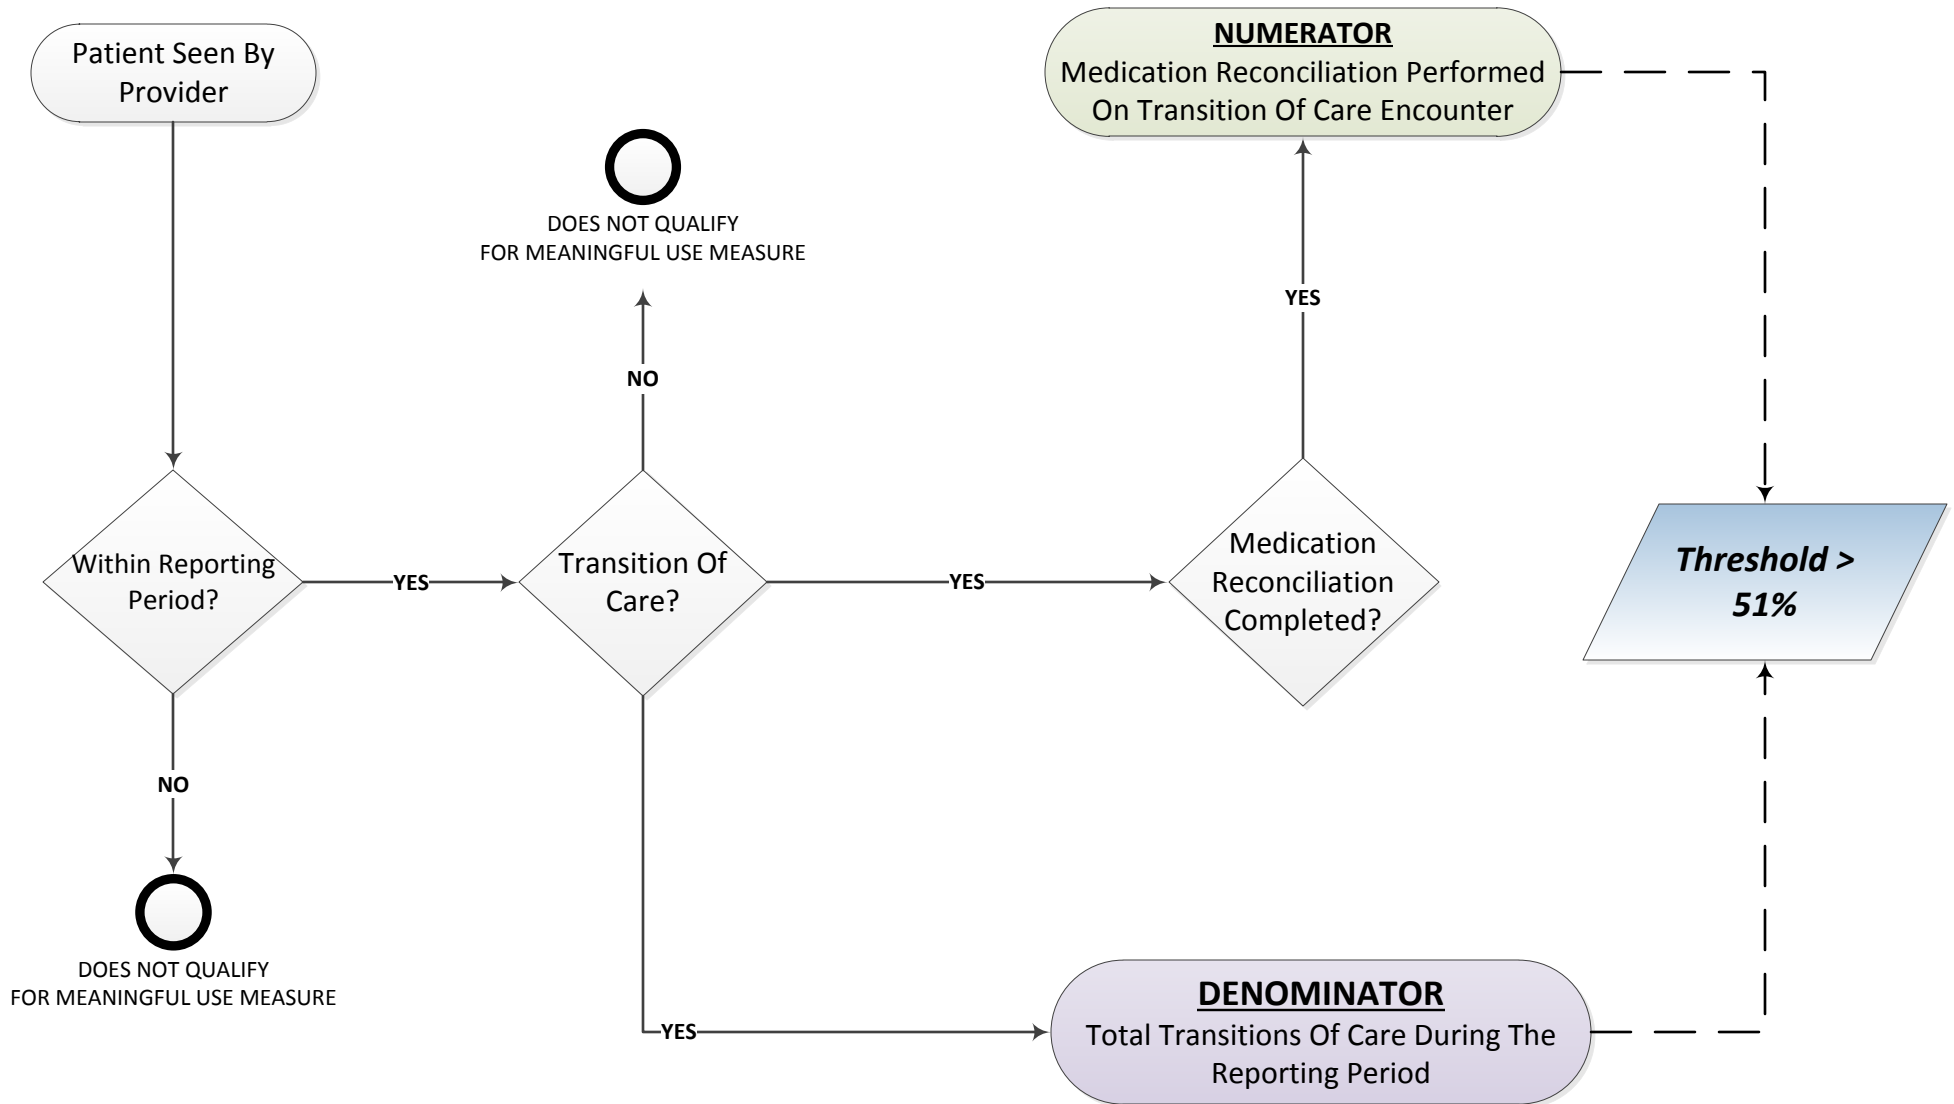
Patient Seen By Provider

Within Reporting Period?

NO

DOES NOT QUALIFY FOR MEANINGFUL USE MEASURE

YES

Transition Of Care?

NO

DOES NOT QUALIFY FOR MEANINGFUL USE MEASURE

YES

Medication Reconciliation Completed?

YES

**NUMERATOR**
Medication Reconciliation Performed On Transition Of Care Encounter

YES

**DENOMINATOR**
Total Transitions Of Care During The Reporting Period

*Threshold > 51%*